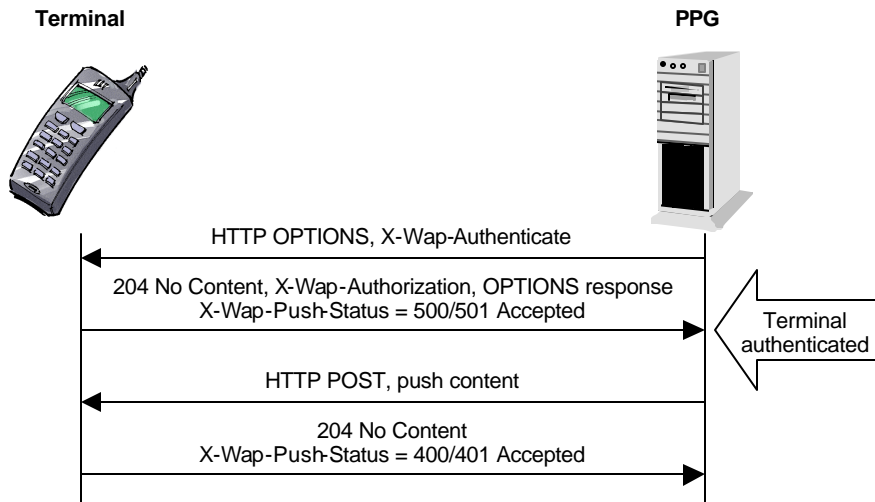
Terminal

PPG

HTTP OPTIONS, X-Wap-Authenticate

204 No Content, X-Wap-Authorization, OPTIONS response
X-Wap-Push-Status = 500/501 Accepted

Terminal authenticated

HTTP POST, push content

204 No Content
X-Wap-Push-Status = 400/401 Accepted